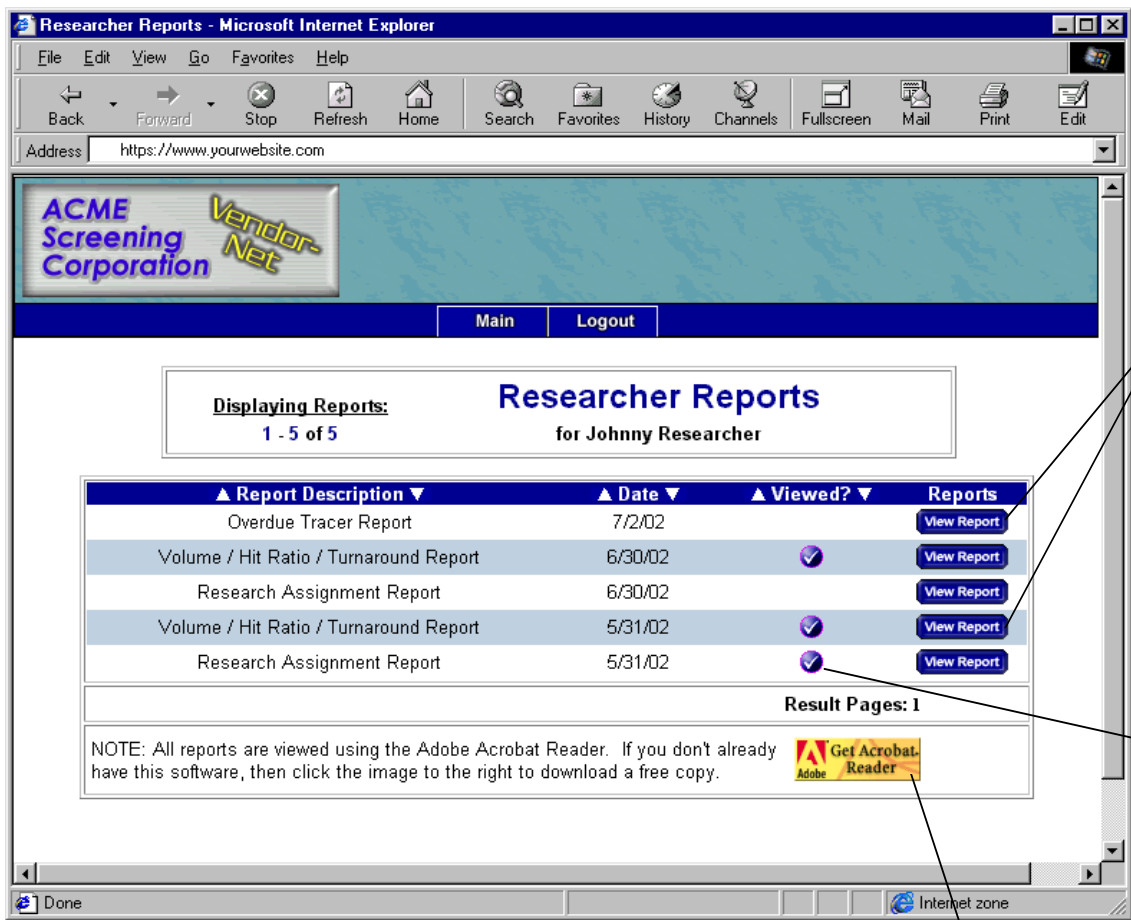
Researcher Reports - Microsoft Internet Explorer

File Edit View Go Favorites Help

Back Forward Stop Refresh Home Search Favorites History Channels Fullscreen Mail Print Edit

Address https://www.yourwebsite.com

ACME Screening Corporation Vendor-Net

Main Logout

Displaying Reports:
1 - 5 of 5

Researcher Reports
for Johnny Researcher

| ▲ Report Description ▼ | ▲ Date ▼ | ▲ Viewed? ▼ | Reports |
|---|---|---|---|
| Overdue Tracer Report | 7/2/02 | | View Report |
| Volume / Hit Ratio / Turnaround Report | 6/30/02 | ✓ | View Report |
| Research Assignment Report | 6/30/02 | | View Report |
| Volume / Hit Ratio / Turnaround Report | 5/31/02 | ✓ | View Report |
| Research Assignment Report | 5/31/02 | ✓ | View Report |

Result Pages: 1

NOTE: All reports are viewed using the Adobe Acrobat Reader. If you don't already have this software, then click the image to the right to download a free copy.

Adobe Get Acrobat Reader

Done

Internet zone